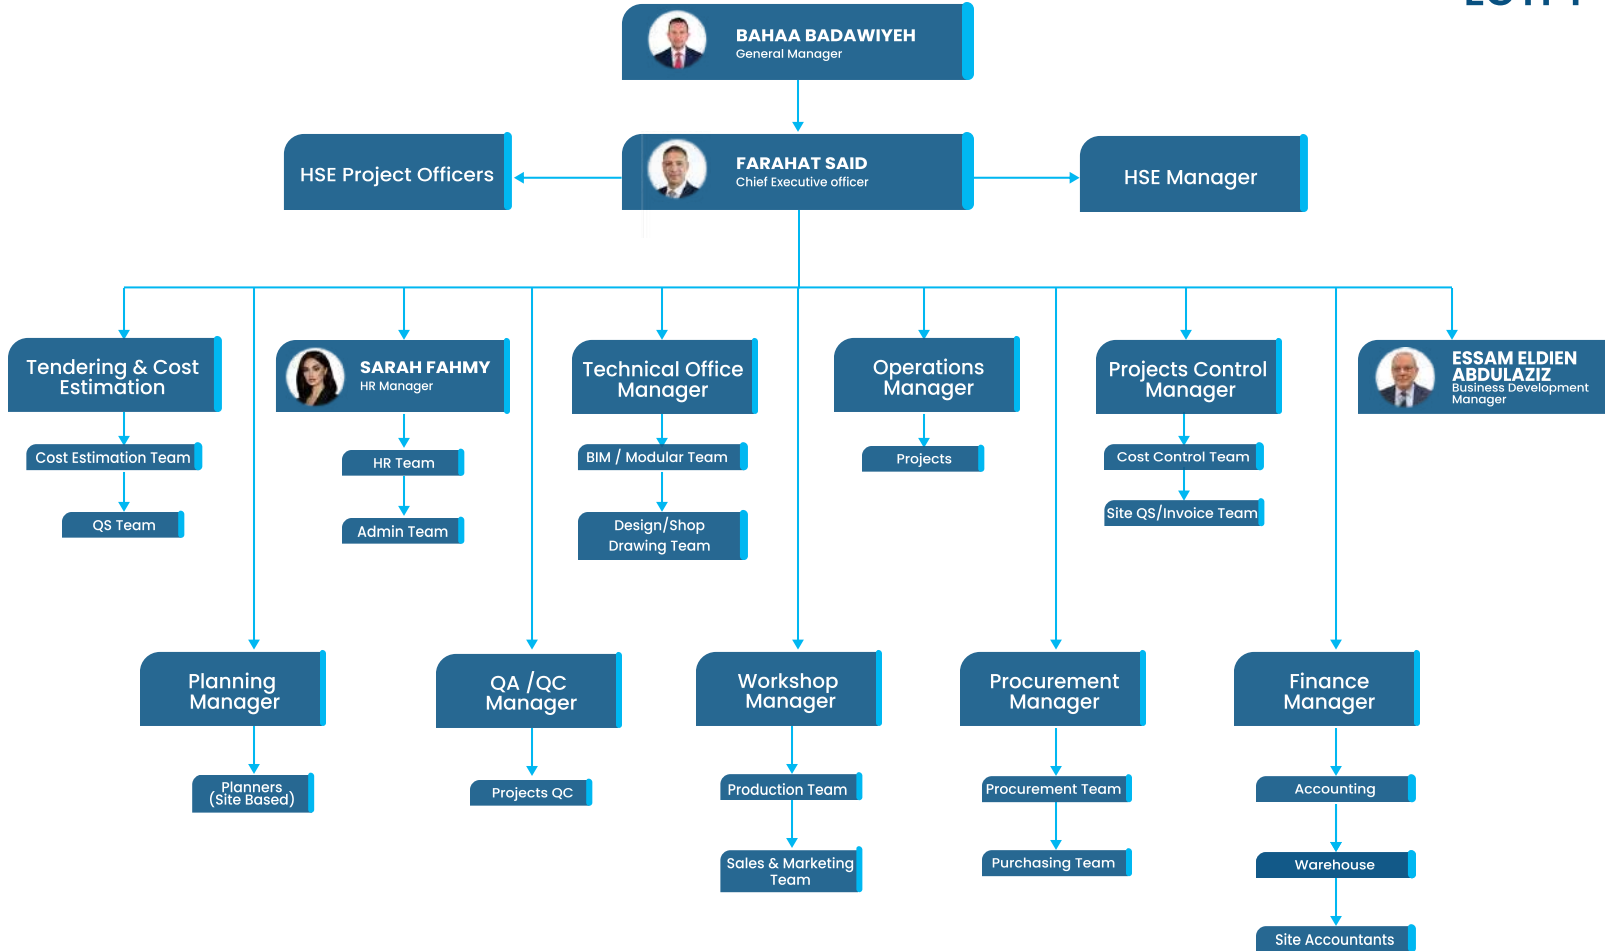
BAHAA BADAWIYEH
General Manager

HSE Project Officers

FARAHAT SAID
Chief Executive officer

HSE Manager

Tendering & Cost Estimation

Cost Estimation Team

QS Team

SARAH FAHMY
HR Manager

HR Team

Admin Team

Technical Office Manager

BIM / Modular Team

Design/Shop Drawing Team

Operations Manager

Projects

Projects Control Manager

Cost Control Team

Site QS/Invoice Team

ESSAM ELDIEN ABDULAZIZ
Business Development Manager

Planning Manager

Planners (Site Based)

QA /QC Manager

Projects QC

Workshop Manager

Production Team

Sales & Marketing Team

Procurement Manager

Procurement Team

Purchasing Team

Finance Manager

Accounting

Warehouse

Site Accountants